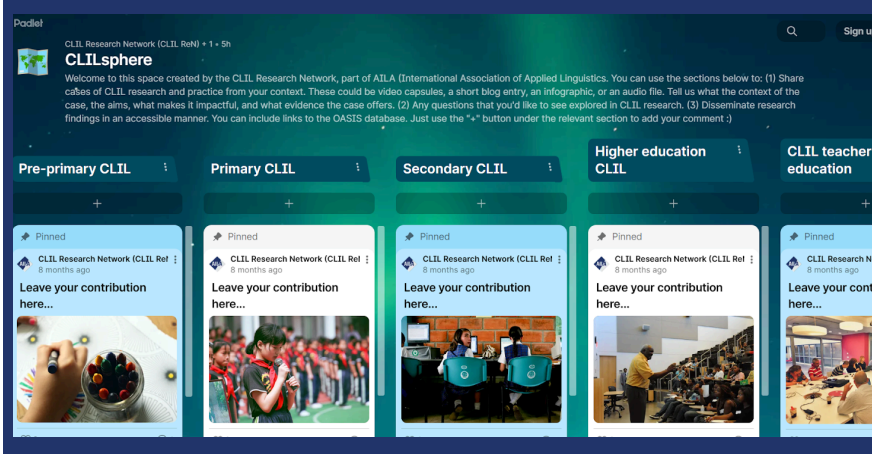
Padlet

Sign u

CLIL Research Network (CLIL ReN) + 1 • 5h

CLILsphere

Welcome to this space created by the CLIL Research Network, part of AILA (International Association of Applied Linguistics. You can use the sections below to: (1) Share cases of CLIL research and practice from your context. These could be video capsules, a short blog entry, an infographic, or an audio file. Tell us what the context of the case, the aims, what makes it impactful, and what evidence the case offers. (2) Any questions that you'd like to see explored in CLIL research. (3) Disseminate research findings in an accessible manner. You can include links to the OASIS database. Just use the "+" button under the relevant section to add your comment :)

Pre-primary CLIL

+

Pinned

CLIL Research Network (CLIL Re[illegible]
8 months ago

Leave your contribution here...

Primary CLIL

+

Pinned

CLIL Research Network (CLIL Re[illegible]
8 months ago

Leave your contribution here...

Secondary CLIL

+

Pinned

CLIL Research Network (CLIL Re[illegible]
8 months ago

Leave your contribution here...

Higher education CLIL

+

Pinned

CLIL Research Network (CLIL Re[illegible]
8 months ago

Leave your contribution here...

CLIL teacher education

+

Pinned

CLIL Research Network
8 months ago

Leave your cont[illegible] here...